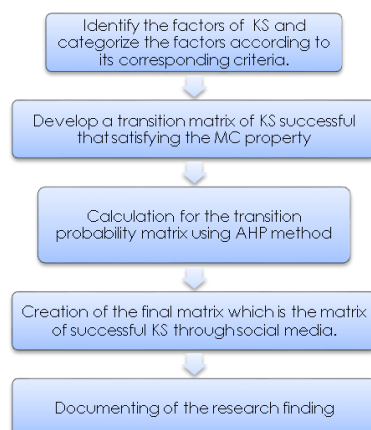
Identify the factors of KS and categorize the factors according to its corresponding criteria.

Develop a transition matrix of KS successful that satisfying the MC property

Calculation for the transition probability matrix using AHP method

Creation of the final matrix which is the matrix of successful KS through social media.

Documenting of the research finding